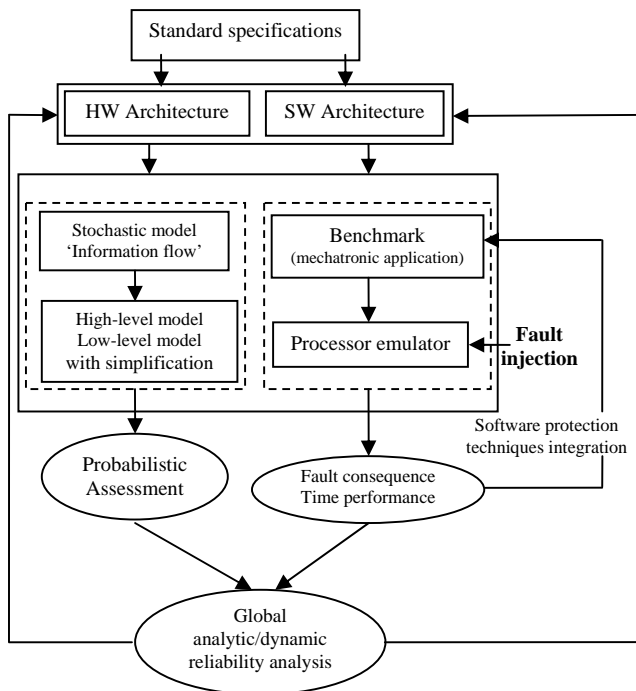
Standard specifications

HW Architecture

SW Architecture

Stochastic model 'Information flow'

High-level model Low-level model with simplification

Benchmark (mechatronic application)

Processor emulator

Fault injection

Software protection techniques integration

Probabilistic Assessment

Fault consequence Time performance

Global analytic/dynamic reliability analysis